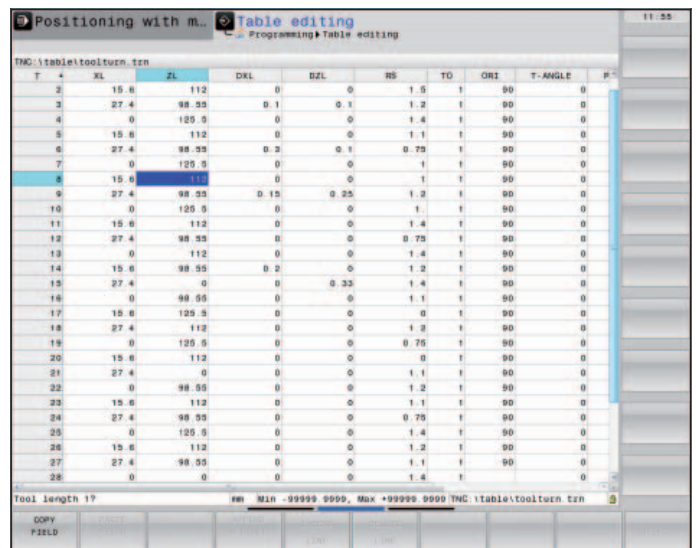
Positioning with m... Table editing
Programming ▸ Table editing

11:55

TNC:\table\toolturn.trn

| T | XL | ZL | DXL | DZL | RS | TO | ORI | T-ANGLE | P |
|---|---|---|---|---|---|---|---|---|---|
| 2 | 15.6 | 112 | 0 | 0 | 1.5 | 1 | 90 | 0 | |
| 3 | 27.4 | 98.55 | 0.1 | 0.1 | 1.2 | 1 | 90 | 0 | |
| 4 | 0 | 125.5 | 0 | 0 | 1.4 | 1 | 90 | 0 | |
| 5 | 15.6 | 112 | 0 | 0 | 1.1 | 1 | 90 | 0 | |
| 6 | 27.4 | 98.55 | 0.3 | 0.1 | 0.75 | 1 | 90 | 0 | |
| 7 | 0 | 125.5 | 0 | 0 | 1 | 1 | 90 | 0 | |
| 8 | 15.6 | 112 | 0 | 0 | 1 | 1 | 90 | 0 | |
| 9 | 27.4 | 98.55 | 0.15 | 0.25 | 1.2 | 1 | 90 | 0 | |
| 10 | 0 | 125.5 | 0 | 0 | 1. | 1 | 90 | 0 | |
| 11 | 15.6 | 112 | 0 | 0 | 1.4 | 1 | 90 | 0 | |
| 12 | 27.4 | 98.55 | 0 | 0 | 0.75 | 1 | 90 | 0 | |
| 13 | 0 | 112 | 0 | 0 | 1.4 | 1 | 90 | 0 | |
| 14 | 15.6 | 98.55 | 0.2 | 0 | 1.2 | 1 | 90 | 0 | |
| 15 | 27.4 | 0 | 0 | 0.33 | 1.4 | 1 | 90 | 0 | |
| 16 | 0 | 98.55 | 0 | 0 | 1.1 | 1 | 90 | 0 | |
| 17 | 15.6 | 125.5 | 0 | 0 | 0 | 1 | 90 | 0 | |
| 18 | 27.4 | 112 | 0 | 0 | 1.2 | 1 | 90 | 0 | |
| 19 | 0 | 125.5 | 0 | 0 | 0.75 | 1 | 90 | 0 | |
| 20 | 15.6 | 112 | 0 | 0 | 0 | 1 | 90 | 0 | |
| 21 | 27.4 | 0 | 0 | 0 | 1.1 | 1 | 90 | 0 | |
| 22 | 0 | 98.55 | 0 | 0 | 1.2 | 1 | 90 | 0 | |
| 23 | 15.6 | 112 | 0 | 0 | 1.1 | 1 | 90 | 0 | |
| 24 | 27.4 | 98.55 | 0 | 0 | 0.75 | 1 | 90 | 0 | |
| 25 | 0 | 125.5 | 0 | 0 | 1.4 | 1 | 90 | 0 | |
| 26 | 15.6 | 112 | 0 | 0 | 1.2 | 1 | 90 | 0 | |
| 27 | 27.4 | 98.55 | 0 | 0 | 1.1 | 1 | 90 | 0 | |
| 28 | 0 | 0 | 0 | 0 | 1.4 | 1 | | 0 | |

Tool length 1? mm Min -99999.9999, Max +99999.9999 TNC:\table\toolturn.trn

COPY FIELD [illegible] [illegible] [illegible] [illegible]